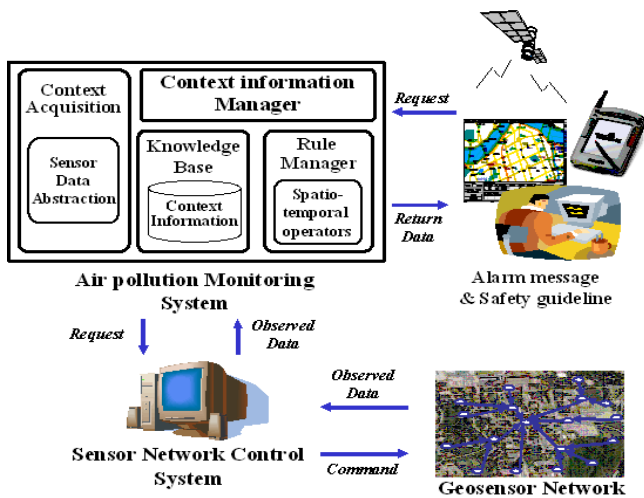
Context Acquisition

Sensor Data Abstraction

Context information Manager

Knowledge Base

Context Information

Rule Manager

Spatio-temporal operators

Request

Return Data

Alarm message & Safety guideline

Air pollution Monitoring System

Request

Observed Data

Observed Data

Sensor Network Control System

Command

Geosensor Network